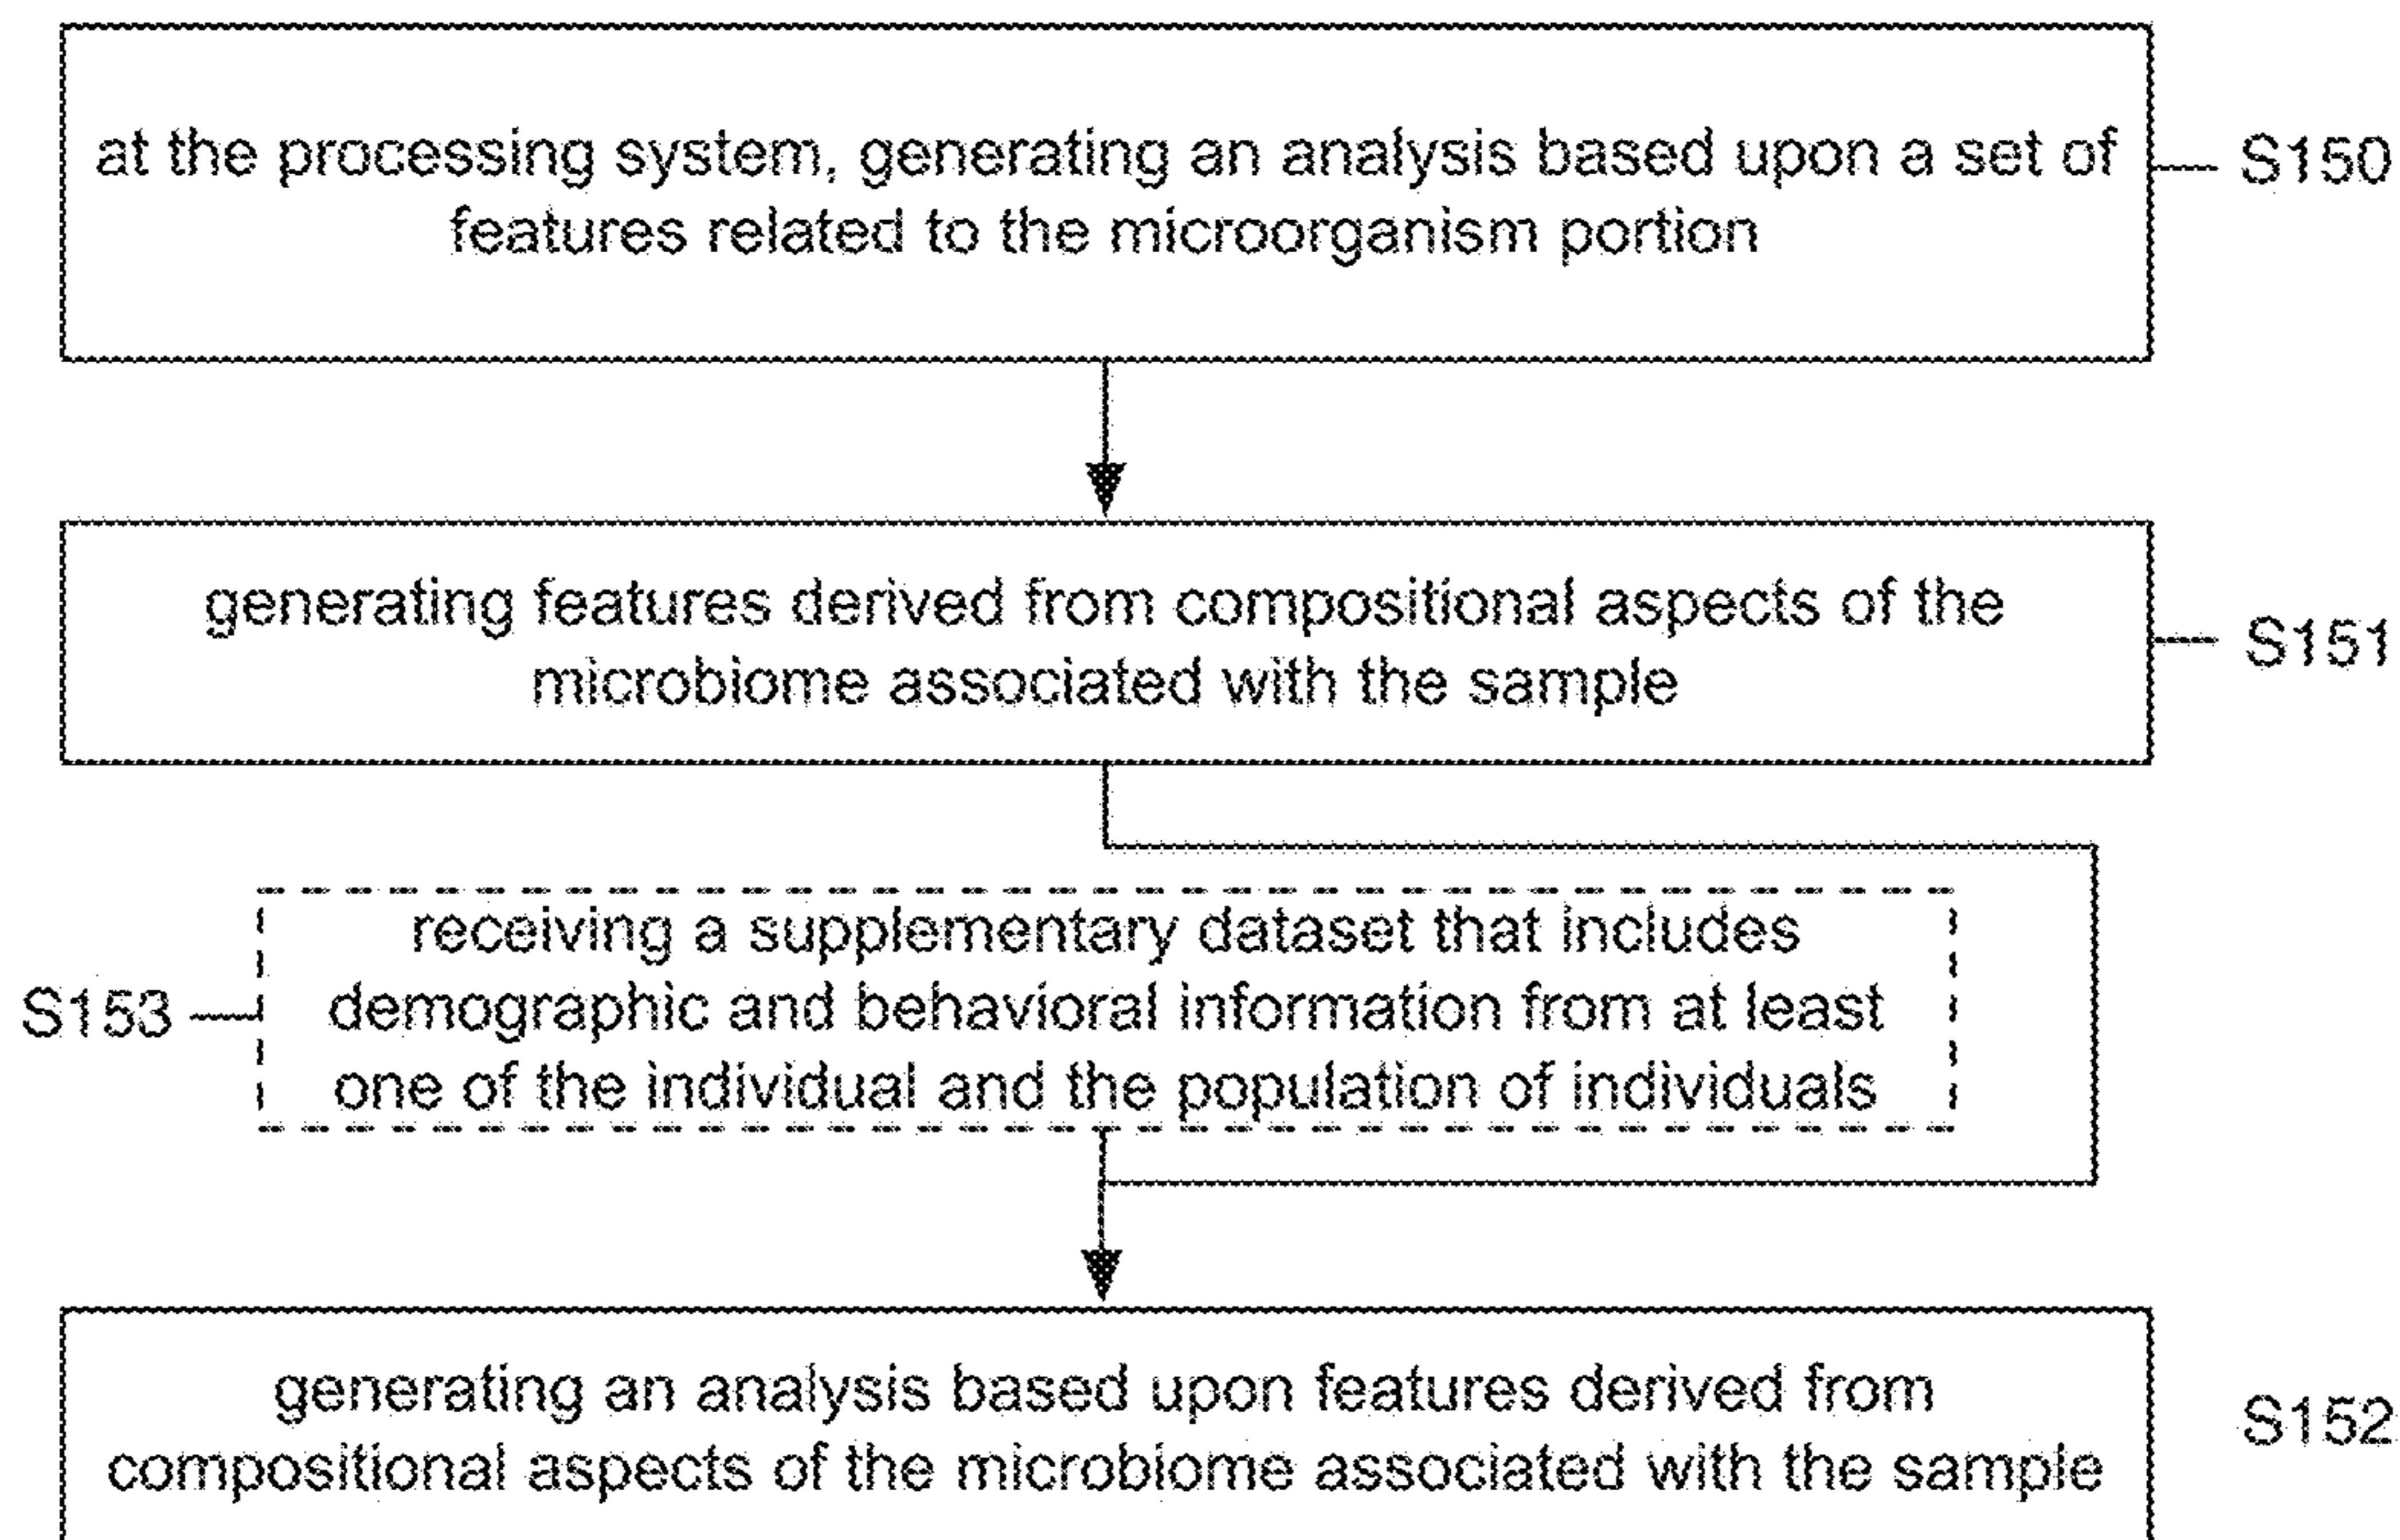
at the processing system, generating an analysis based upon a set of features related to the microorganism portion

S150

generating features derived from compositional aspects of the microbiome associated with the sample

S151

S153

receiving a supplementary dataset that includes demographic and behavioral information from at least one of the individual and the population of individuals

generating an analysis based upon features derived from compositional aspects of the microbiome associated with the sample

S152